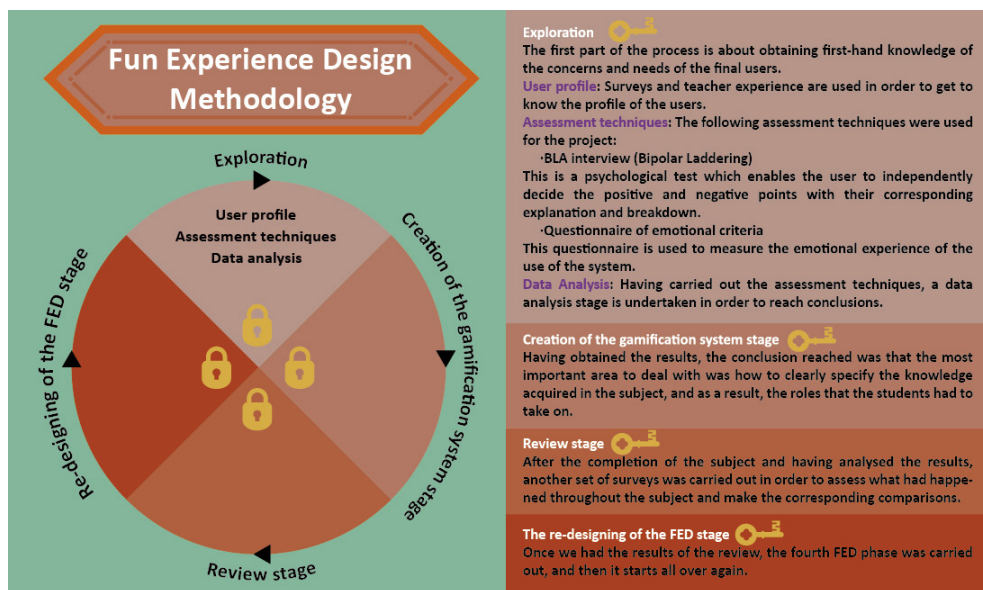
Fun Experience Design Methodology

Exploration

User profile
Assessment techniques
Data analysis

Creation of the gamification system stage

Review stage

Re-designing of the FED stage

Exploration

The first part of the process is about obtaining first-hand knowledge of the concerns and needs of the final users.

User profile: Surveys and teacher experience are used in order to get to know the profile of the users.

Assessment techniques: The following assessment techniques were used for the project:

·BLA interview (Bipolar Laddering)

This is a psychological test which enables the user to independently decide the positive and negative points with their corresponding explanation and breakdown.

·Questionnaire of emotional criteria

This questionnaire is used to measure the emotional experience of the use of the system.

Data Analysis: Having carried out the assessment techniques, a data analysis stage is undertaken in order to reach conclusions.

Creation of the gamification system stage

Having obtained the results, the conclusion reached was that the most important area to deal with was how to clearly specify the knowledge acquired in the subject, and as a result, the roles that the students had to take on.

Review stage

After the completion of the subject and having analysed the results, another set of surveys was carried out in order to assess what had happened throughout the subject and make the corresponding comparisons.

The re-designing of the FED stage

Once we had the results of the review, the fourth FED phase was carried out, and then it starts all over again.